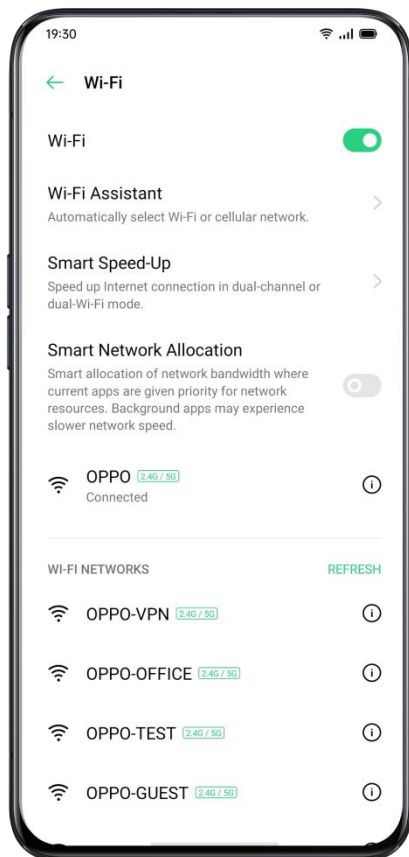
19:30

Wi-Fi

Wi-Fi

Wi-Fi Assistant
Automatically select Wi-Fi or cellular network.

Smart Speed-Up
Speed up Internet connection in dual-channel or dual-Wi-Fi mode.

Smart Network Allocation
Smart allocation of network bandwidth where current apps are given priority for network resources. Background apps may experience slower network speed.

OPPO 2.4G / 5G
Connected

WI-FI NETWORKS REFRESH

OPPO-VPN 2.4G / 5G

OPPO-OFFICE 2.4G / 5G

OPPO-TEST 2.4G / 5G

OPPO-GUEST 2.4G / 5G